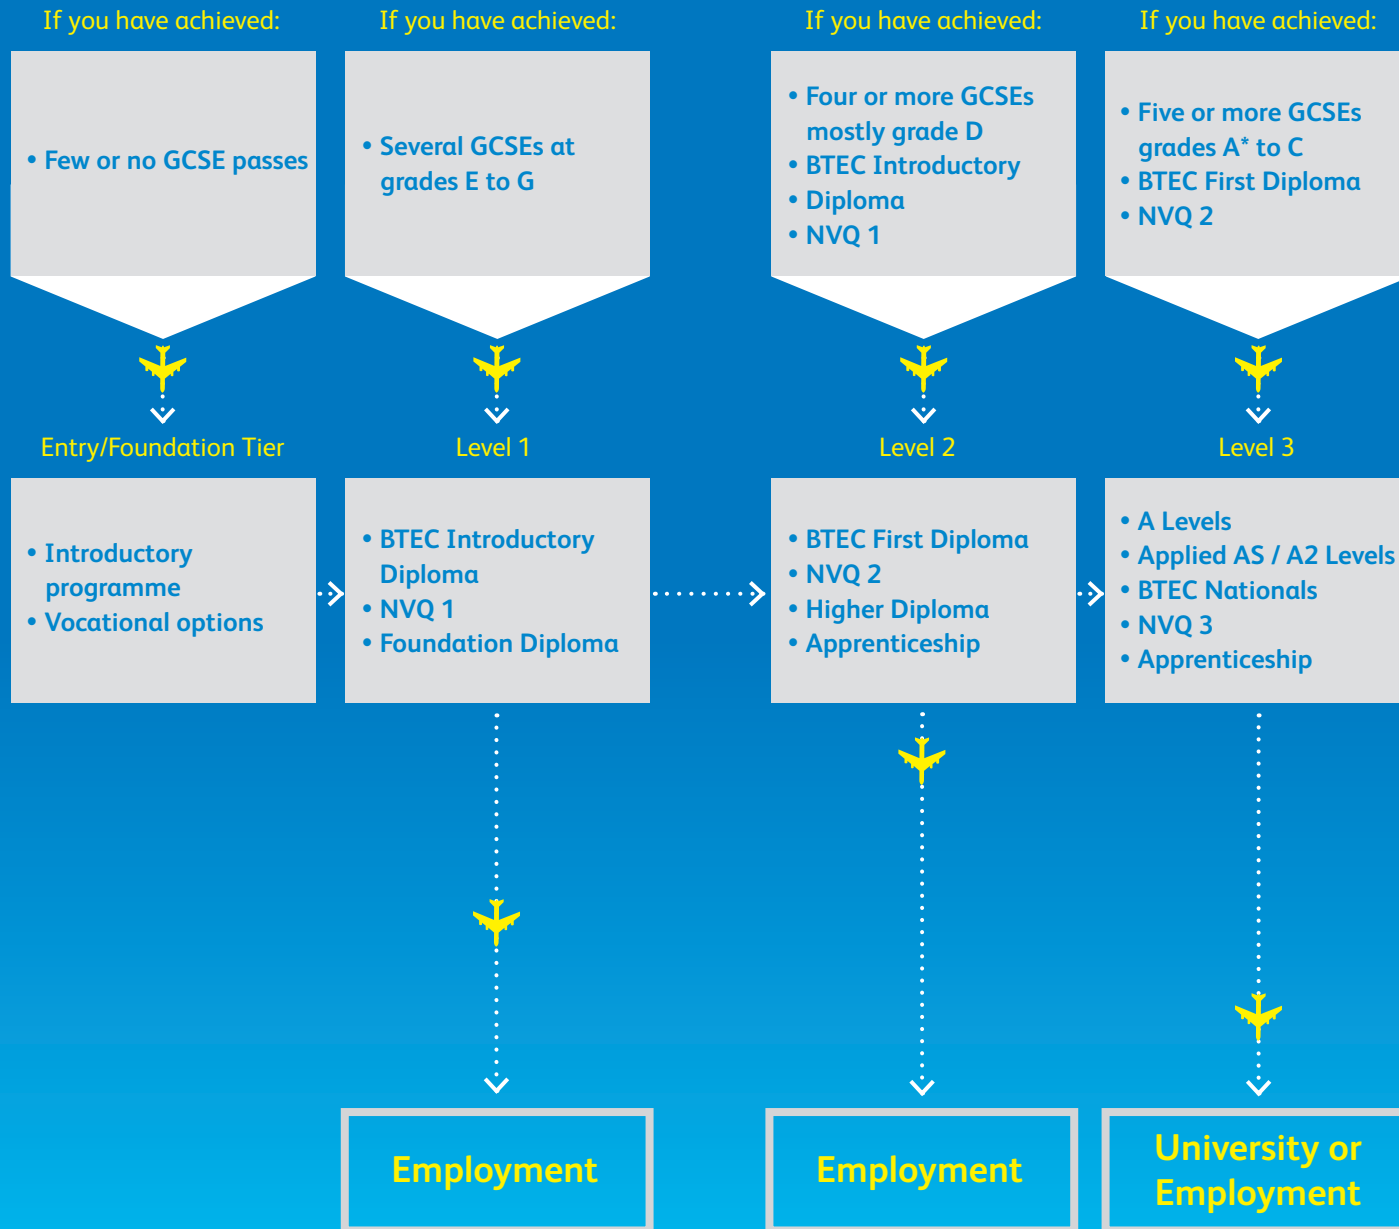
If you have achieved:

• Few or no GCSE passes

If you have achieved:

• Several GCSEs at grades E to G

If you have achieved:

• Four or more GCSEs mostly grade D
• BTEC Introductory
• Diploma
• NVQ 1

If you have achieved:

• Five or more GCSEs grades A* to C
• BTEC First Diploma
• NVQ 2

Entry/Foundation Tier

• Introductory programme
• Vocational options

Level 1

• BTEC Introductory Diploma
• NVQ 1
• Foundation Diploma

Level 2

• BTEC First Diploma
• NVQ 2
• Higher Diploma
• Apprenticeship

Level 3

• A Levels
• Applied AS / A2 Levels
• BTEC Nationals
• NVQ 3
• Apprenticeship

Employment

Employment

University or Employment